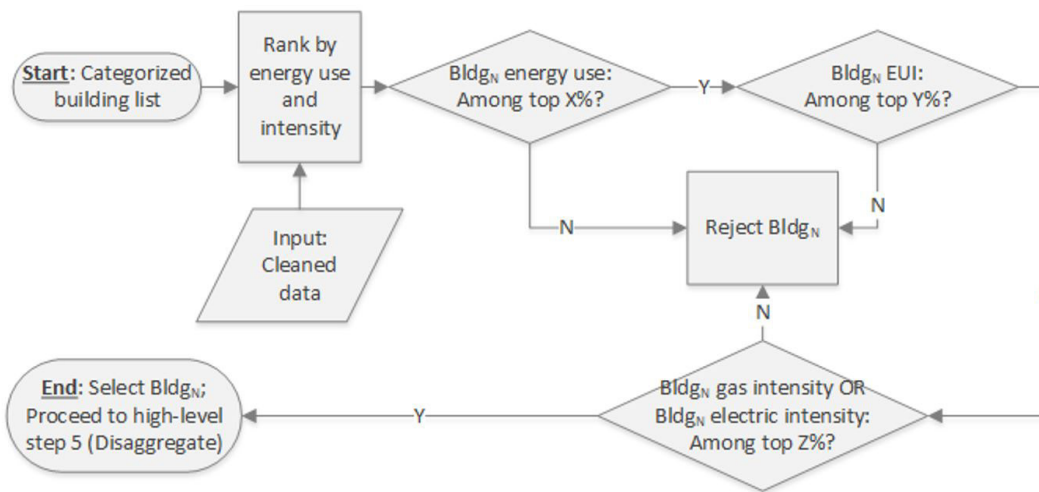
Start: Categorized building list

Rank by energy use and intensity

Input: Cleaned data

$Bldg_N$ energy use: Among top X%?

Y

$Bldg_N$ EUI: Among top Y%?

N

N

Reject $Bldg_N$

N

$Bldg_N$ gas intensity OR $Bldg_N$ electric intensity: Among top Z%?

Y

End: Select $Bldg_N$; Proceed to high-level step 5 (Disaggregate)